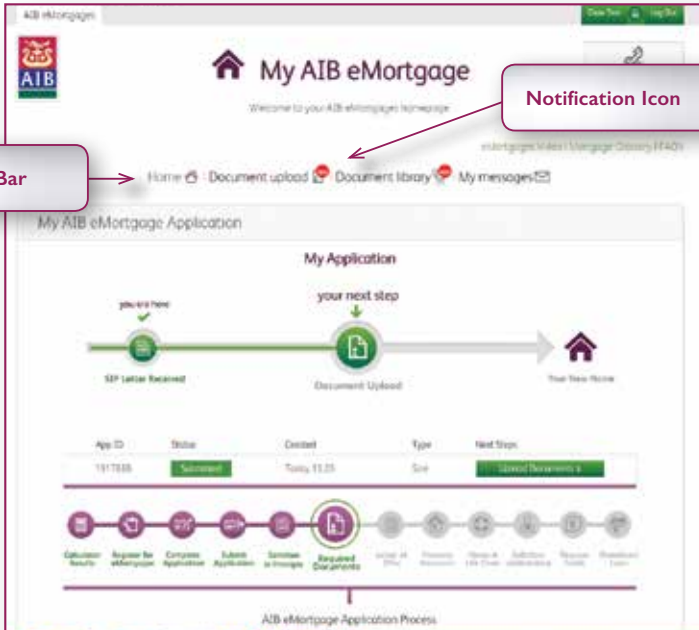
AIB eMortgages

Close Text Log Out

AIB

My AIB eMortgage

Welcome to your AIB eMortgages homepage

Notification Icon

eMortgages Video | Mortgage Glossary | FAQ's

Bar

Home Document upload Document library My messages

My AIB eMortgage Application

My Application

you are here

your next step

SEP Letter Received

Document Upload

Your New Home

| App ID | Status | Created | Type | Next Steps |
|---|---|---|---|---|
| 1917838 | Submitted | Today 11:25 | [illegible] | Upload Documents |

Calculation Results

Register for eMortgages

Complete Application

Submit Application

Sanction in Principle

Required Documents

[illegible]

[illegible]

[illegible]

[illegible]

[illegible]

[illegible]

AIB eMortgage Application Process